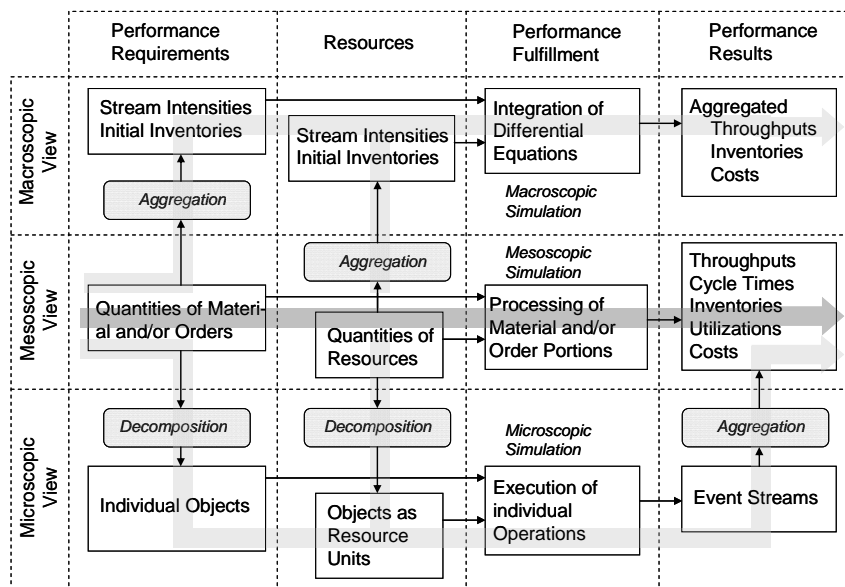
| | Performance Requirements | Resources | Performance Fulfillment | Performance Results |
|---|---|---|---|---|
| Macroscopic View | Stream Intensities Initial Inventories<br>Aggregation | Stream Intensities Initial Inventories | Integration of Differential Equations<br>Macroscopic Simulation | Aggregated Throughputs Inventories Costs |
| Mesoscopic View | Quantities of Material and/or Orders | Aggregation<br>Quantities of Resources | Mesoscopic Simulation<br>Processing of Material and/or Order Portions | Throughputs Cycle Times Inventories Utilizations Costs |
| Microscopic View | Decomposition<br>Individual Objects | Decomposition<br>Objects as Resource Units | Microscopic Simulation<br>Execution of individual Operations | Aggregation<br>Event Streams |